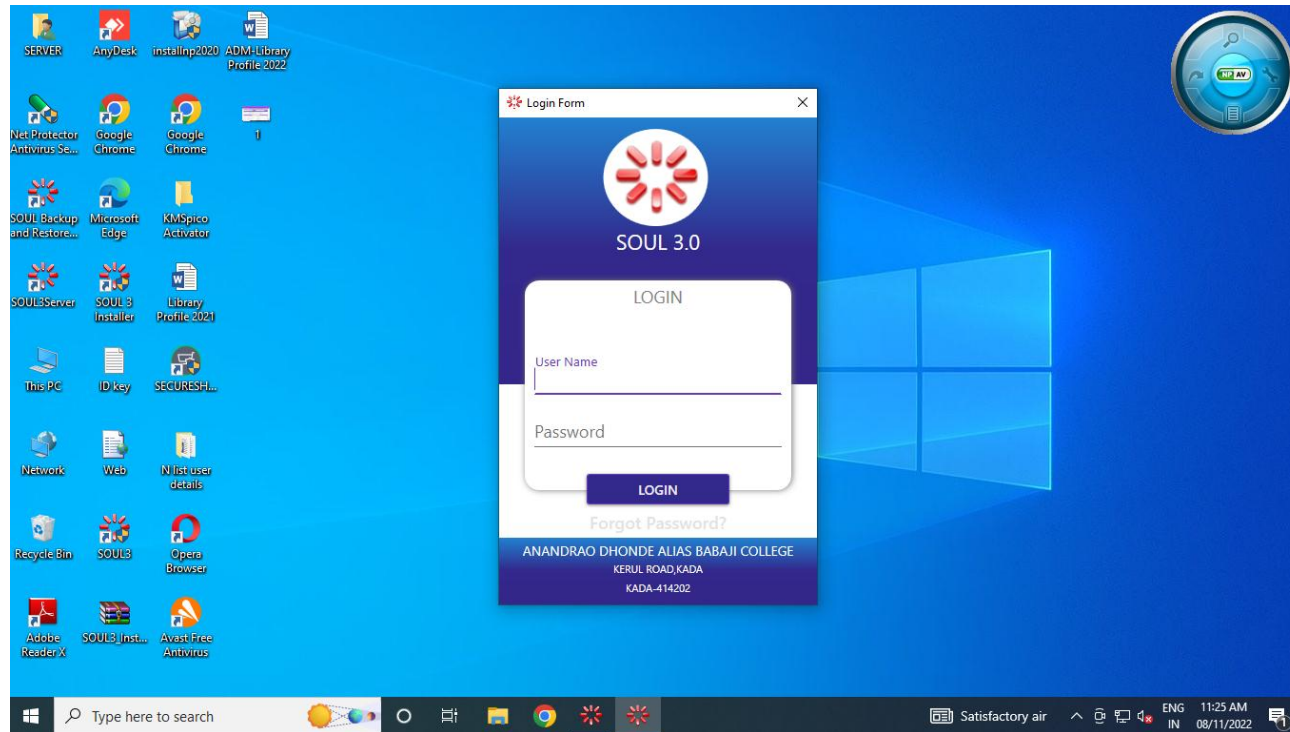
SERVER
AnyDesk
installnp2020
ADM-Library Profile 2022
Net Protector Antivirus Se...
Google Chrome
Google Chrome
1
SOUL Backup and Restore...
Microsoft Edge
KMSpico Activator
SOUL3Server
SOUL 3 Installer
Library Profile 2021
This PC
ID key
SECURESH...
Network
Web
N list user details
Recycle Bin
SOUL3
Opera Browser
Adobe Reader X
SOUL3_Inst...
Avast Free Antivirus

Login Form

SOUL 3.0

LOGIN

User Name

Password

LOGIN

Forgot Password?

ANANDRAO DHONDE ALIAS BABAJI COLLEGE
KERUL ROAD,KADA
KADA-414202

NP AV

Type here to search
Satisfactory air
ENG IN
11:25 AM
08/11/2022